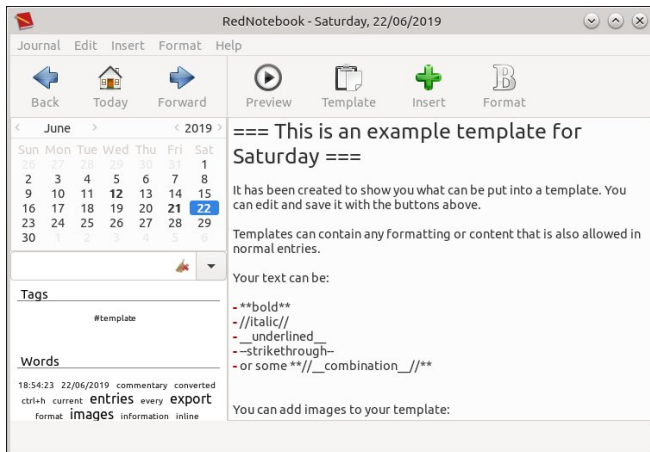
RedNotebook - Saturday, 22/06/2019

Journal Edit Insert Format Help

Back Today Forward

Preview Template Insert Format

< June > < 2019 >

| Sun | Mon | Tue | Wed | Thu | Fri | Sat |
|---|---|---|---|---|---|---|
| 26 | 27 | 28 | 29 | 30 | 31 | 1 |
| 2 | 3 | 4 | 5 | 6 | 7 | 8 |
| 9 | 10 | 11 | 12 | 13 | 14 | 15 |
| 16 | 17 | 18 | 19 | 20 | 21 | 22 |
| 23 | 24 | 25 | 26 | 27 | 28 | 29 |
| 30 | 1 | 2 | 3 | 4 | 5 | 6 |

Tags

#template

Words

18:54:23 22/06/2019 commentary converted ctrl+h current entries every export format images information inline

=== This is an example template for Saturday ===

It has been created to show you what can be put into a template. You can edit and save it with the buttons above.

Templates can contain any formatting or content that is also allowed in normal entries.

Your text can be:

- **bold**
- //italic//
- __underlined__
- --strikethrough--
- or some **//__combination__//**

You can add images to your template: